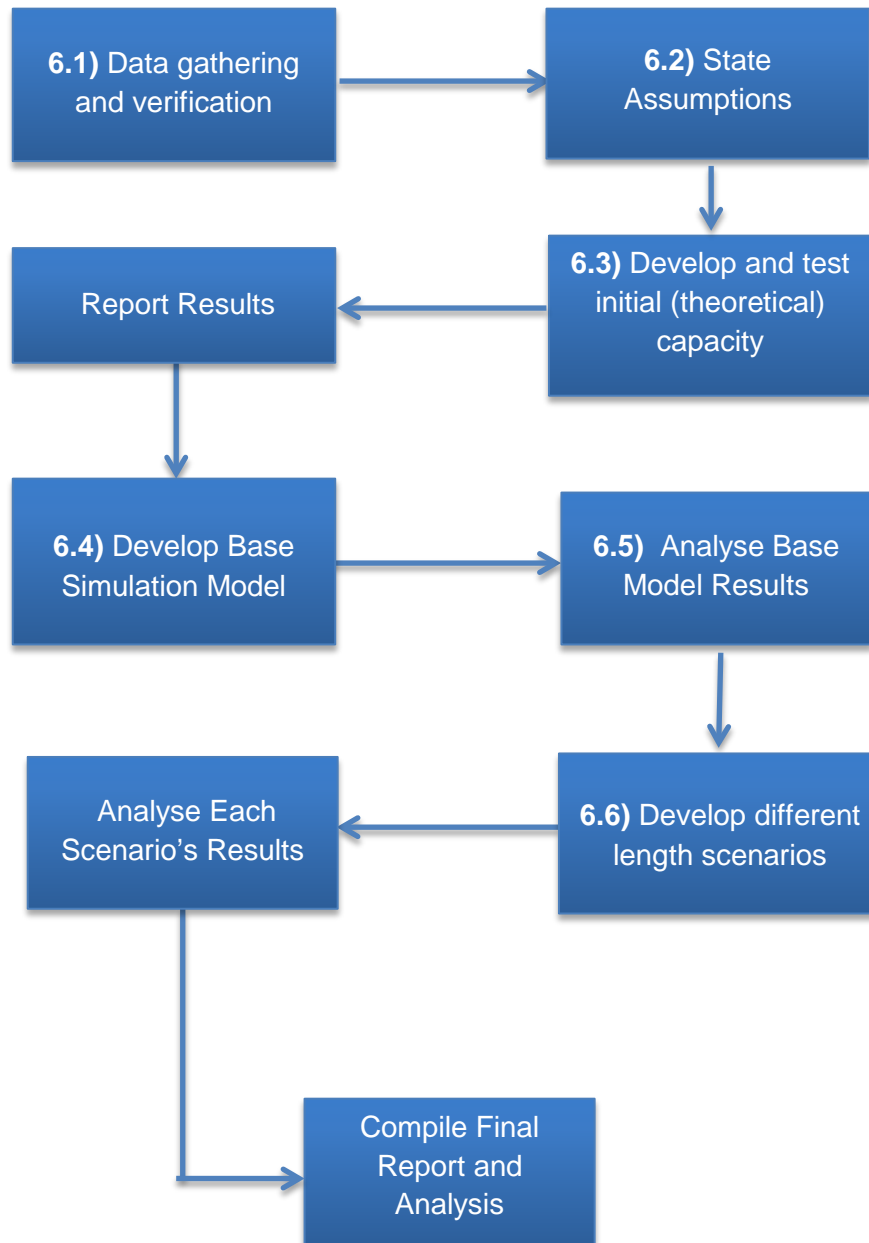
**6.1)** Data gathering and verification

**6.2)** State Assumptions

**6.3)** Develop and test initial (theoretical) capacity

Report Results

**6.4)** Develop Base Simulation Model

**6.5)** Analyse Base Model Results

**6.6)** Develop different length scenarios

Analyse Each Scenario's Results

Compile Final Report and Analysis